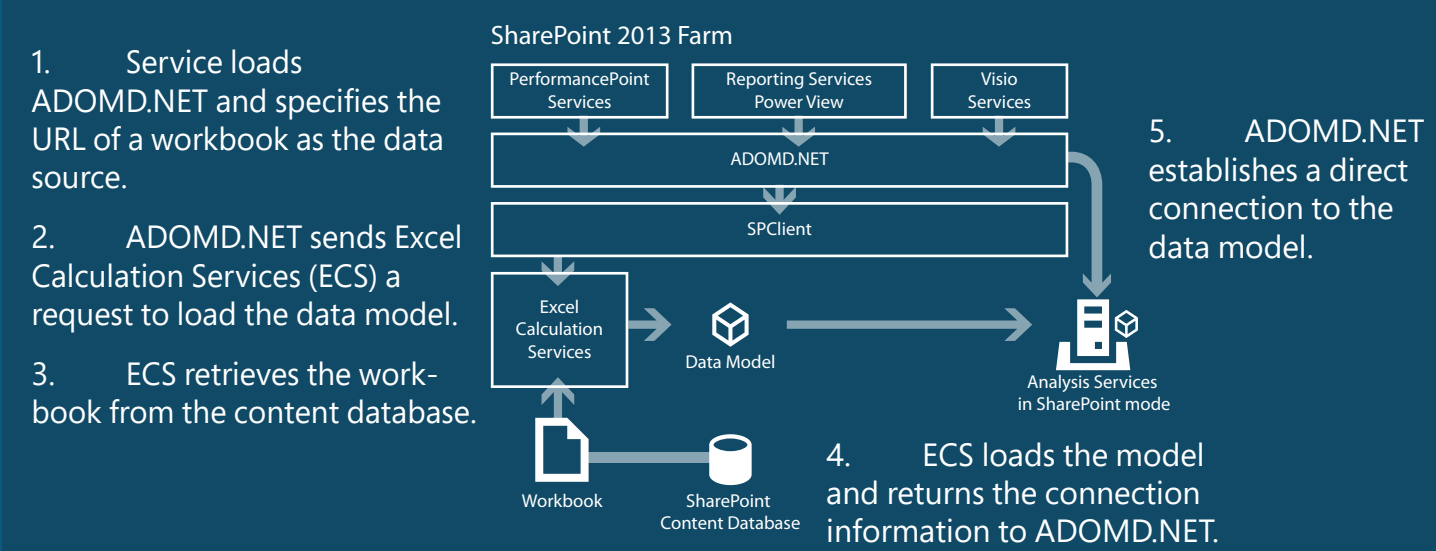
1. Service loads ADOMD.NET and specifies the URL of a workbook as the data source.

2. ADOMD.NET sends Excel Calculation Services (ECS) a request to load the data model.

3. ECS retrieves the workbook from the content database.

SharePoint 2013 Farm

PerformancePoint Services

Reporting Services Power View

Visio Services

ADOMD.NET

SPClient

Excel Calculation Services

Data Model

Analysis Services in SharePoint mode

Workbook

SharePoint Content Database

5. ADOMD.NET establishes a direct connection to the data model.

4. ECS loads the model and returns the connection information to ADOMD.NET.